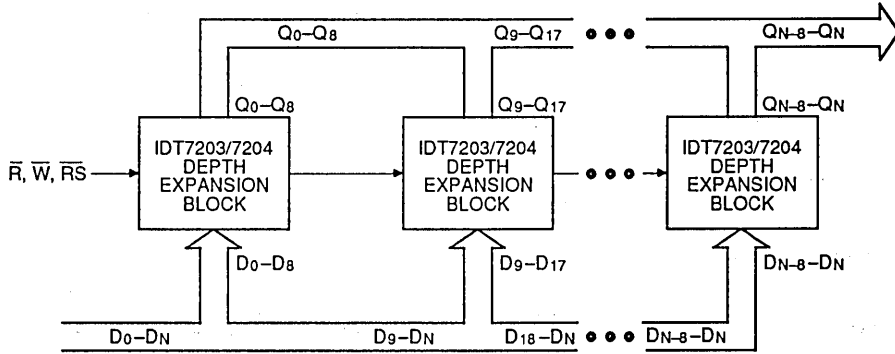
$Q_0$–$Q_8$

$Q_9$–$Q_{17}$

$Q_{N-8}$–$Q_N$

$Q_0$–$Q_8$

$Q_9$–$Q_{17}$

$Q_{N-8}$–$Q_N$

$\overline{R}$, $\overline{W}$, $\overline{RS}$

IDT7203/7204 DEPTH EXPANSION BLOCK

IDT7203/7204 DEPTH EXPANSION BLOCK

IDT7203/7204 DEPTH EXPANSION BLOCK

$D_0$–$D_8$

$D_9$–$D_{17}$

$D_{N-8}$–$D_N$

$D_0$–$D_N$

$D_9$–$D_N$

$D_{18}$–$D_N$

$D_{N-8}$–$D_N$